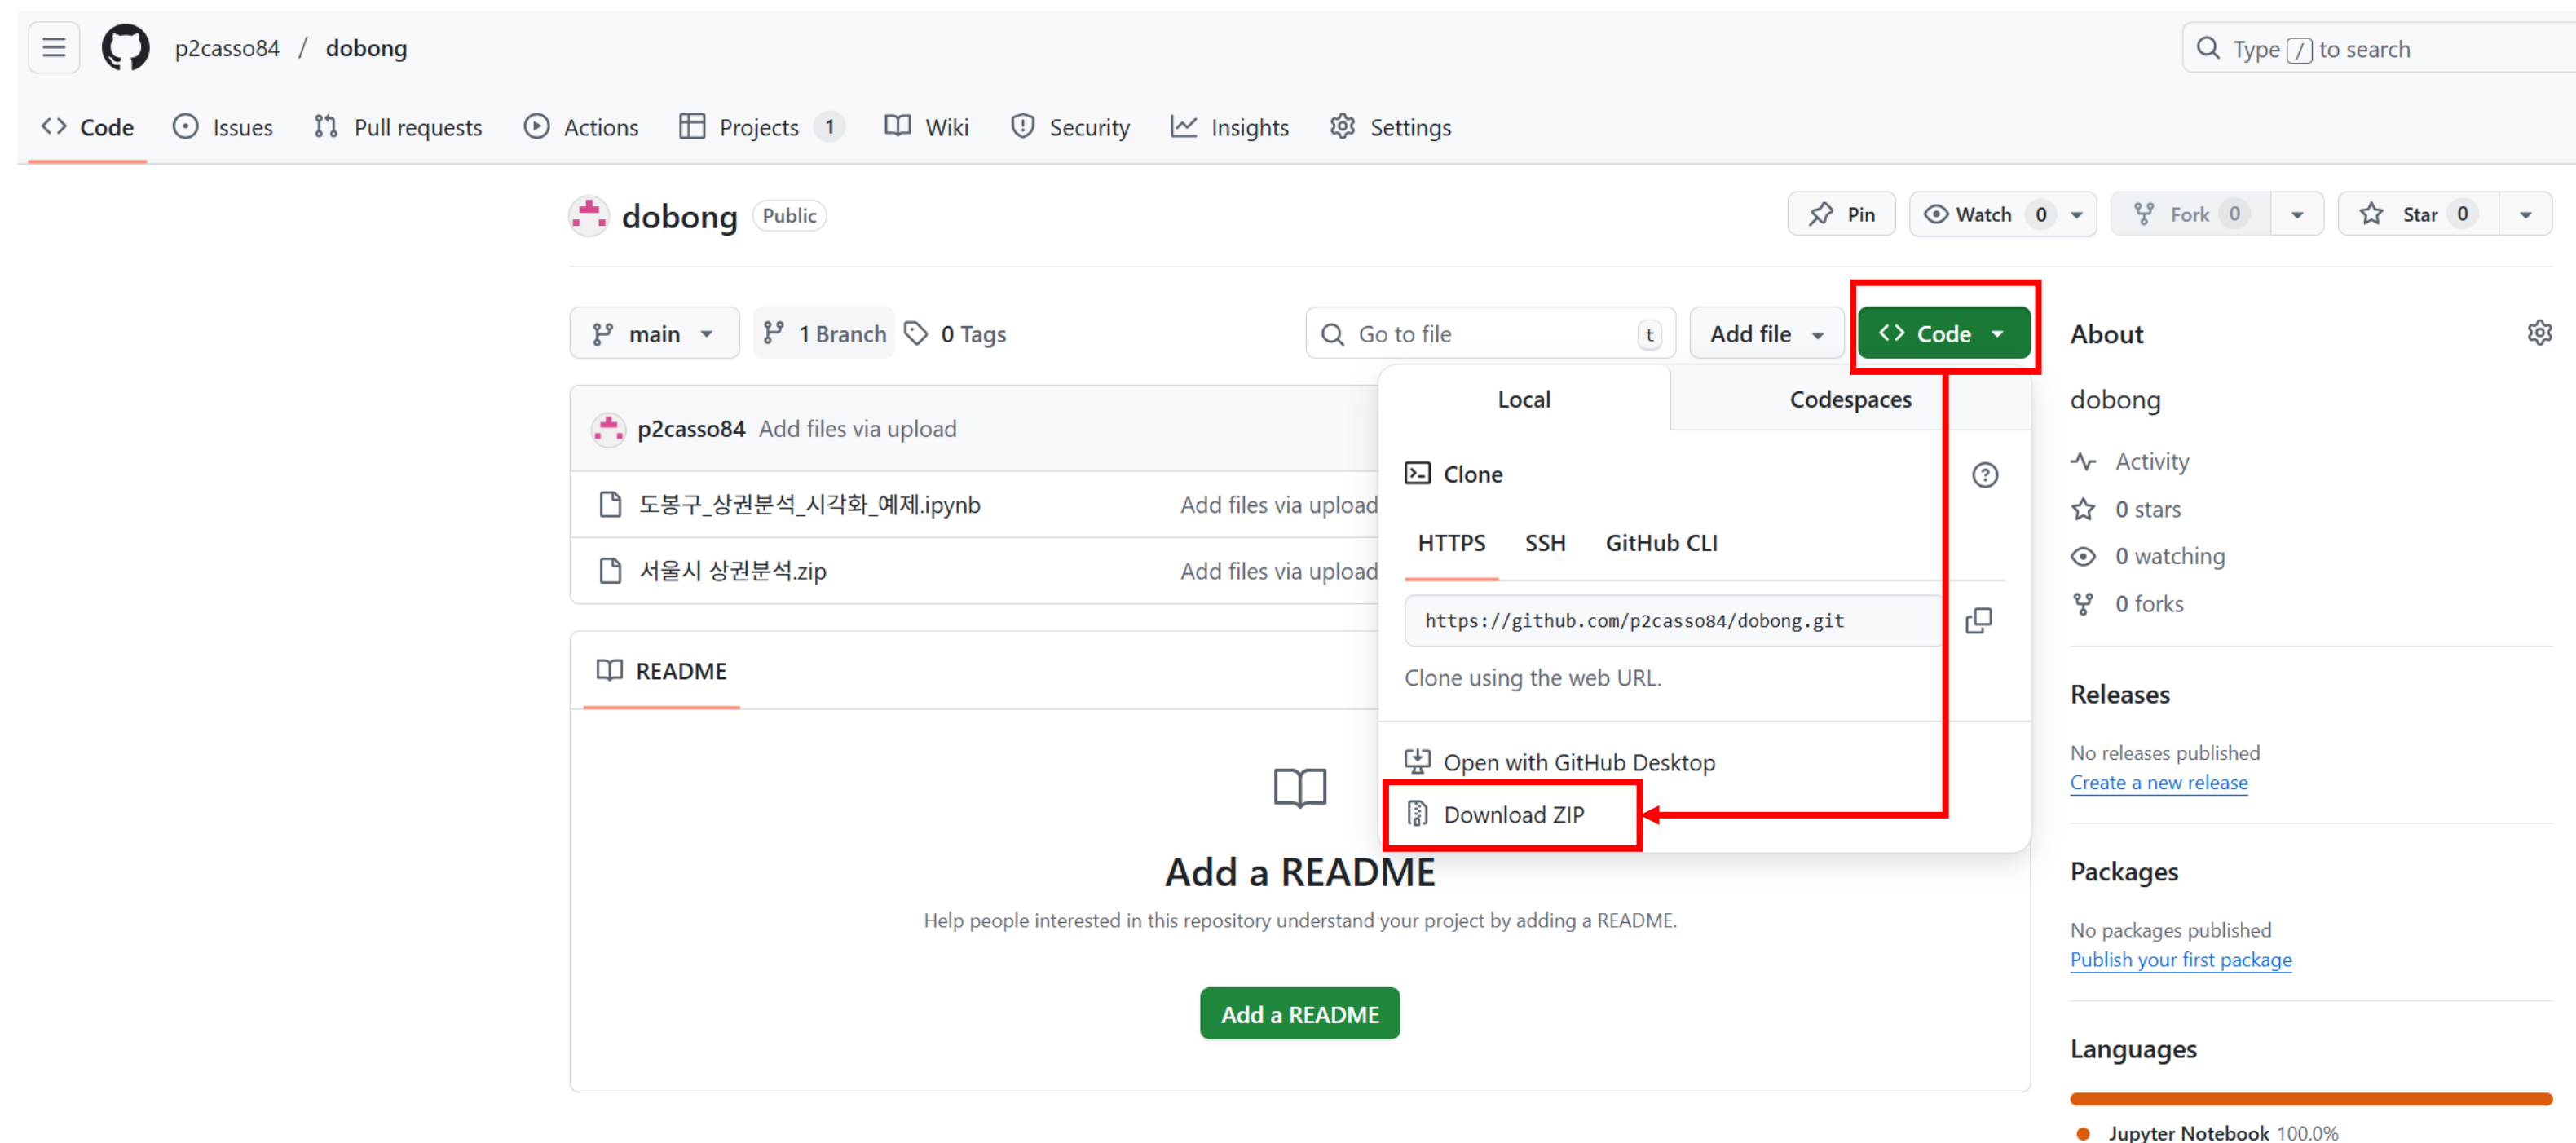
p2casso84 / dobong

Type / to search

Code Issues Pull requests Actions Projects 1 Wiki Security Insights Settings

dobong Public

Pin Watch 0 Fork 0 Star 0

main 1 Branch 0 Tags

Go to file t

Add file

Code

p2casso84 Add files via upload

도봉구_상권분석_시각화_예제.ipynb Add files via upload

서울시 상권분석.zip Add files via upload

README

Local Codespaces

Clone

HTTPS SSH GitHub CLI

https://github.com/p2casso84/dobong.git

Clone using the web URL.

Open with GitHub Desktop

Download ZIP

Add a README

Help people interested in this repository understand your project by adding a README.

Add a README

About

dobong

Activity

0 stars

0 watching

0 forks

Releases

No releases published

Create a new release

Packages

No packages published

Publish your first package

Languages

Jupyter Notebook 100.0%